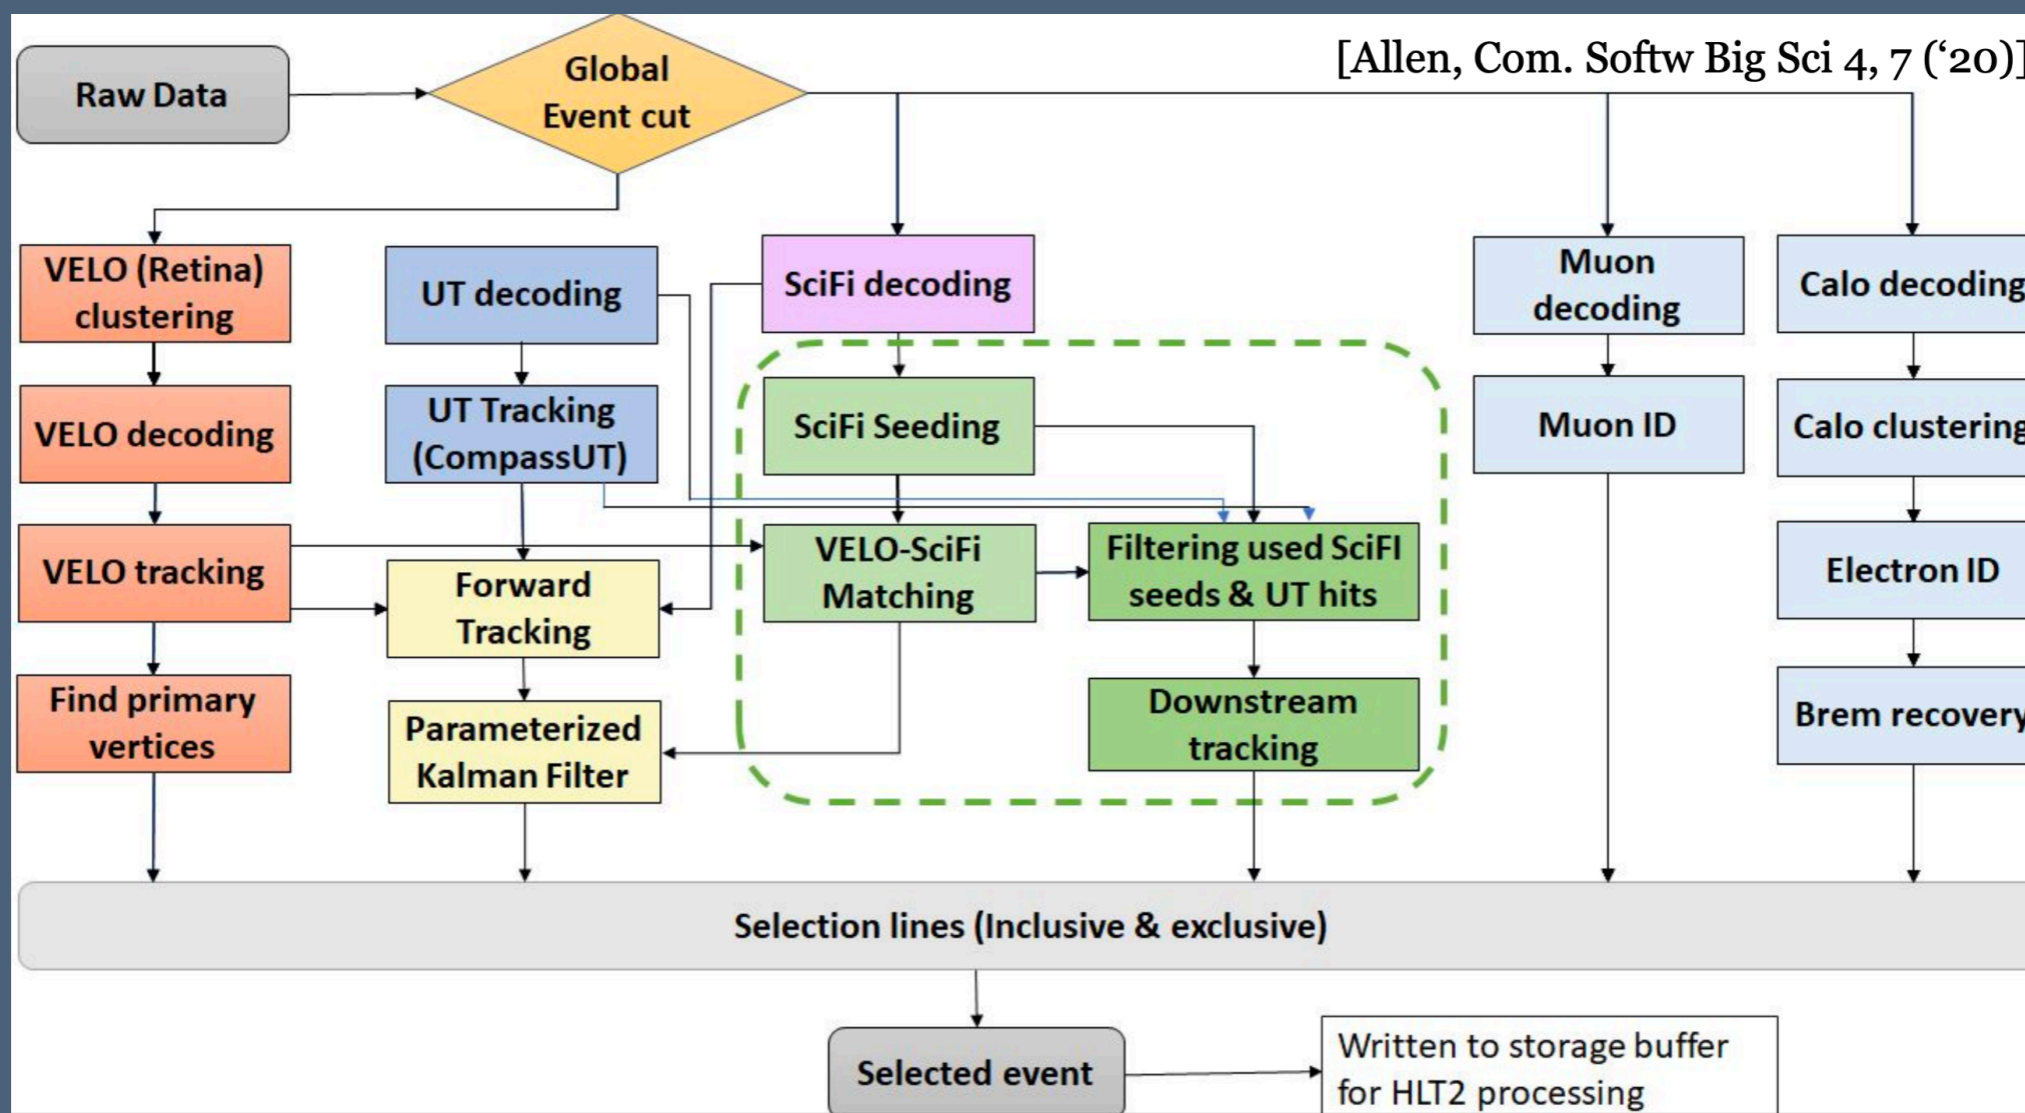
[Allen, Com. Softw Big Sci 4, 7 ('20)]

Raw Data

Global Event cut

VELO (Retina) clustering

VELO decoding

VELO tracking

Find primary vertices

UT decoding

UT Tracking (CompassUT)

Forward Tracking

Parameterized Kalman Filter

SciFi decoding

SciFi Seeding

VELO-SciFi Matching

Filtering used SciFI seeds & UT hits

Downstream tracking

Muon decoding

Muon ID

Calo decoding

Calo clustering

Electron ID

Brem recovery

Selection lines (Inclusive & exclusive)

Selected event

Written to storage buffer for HLT2 processing